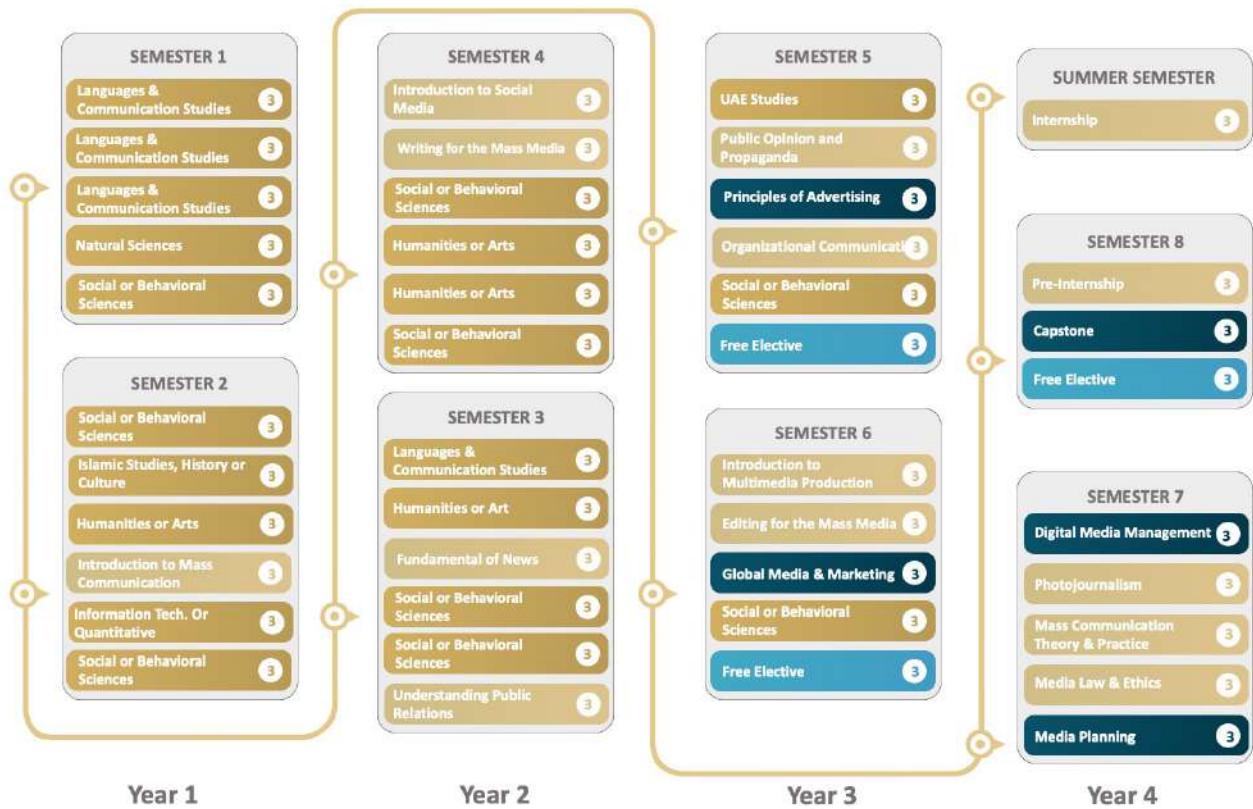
SEMESTER 1
Languages & Communication Studies 3
Languages & Communication Studies 3
Languages & Communication Studies 3
Natural Sciences 3
Social or Behavioral Sciences 3

SEMESTER 2
Social or Behavioral Sciences 3
Islamic Studies, History or Culture 3
Humanities or Arts 3
Introduction to Mass Communication 3
Information Tech. Or Quantitative 3
Social or Behavioral Sciences 3

SEMESTER 4
Introduction to Social Media 3
Writing for the Mass Media 3
Social or Behavioral Sciences 3
Humanities or Arts 3
Humanities or Arts 3
Social or Behavioral Sciences 3

SEMESTER 3
Languages & Communication Studies 3
Humanities or Art 3
Fundamental of News 3
Social or Behavioral Sciences 3
Social or Behavioral Sciences 3
Understanding Public Relations 3

SEMESTER 5
UAE Studies 3
Public Opinion and Propaganda 3
Principles of Advertising 3
Organizational Communicati 3
Social or Behavioral Sciences 3
Free Elective 3

SEMESTER 6
Introduction to Multimedia Production 3
Editing for the Mass Media 3
Global Media & Marketing 3
Social or Behavioral Sciences 3
Free Elective 3

SUMMER SEMESTER
Internship 3

SEMESTER 8
Pre-Internship 3
Capstone 3
Free Elective 3

SEMESTER 7
Digital Media Management 3
Photojournalism 3
Mass Communication Theory & Practice 3
Media Law & Ethics 3
Media Planning 3

Year 1
Year 2
Year 3
Year 4